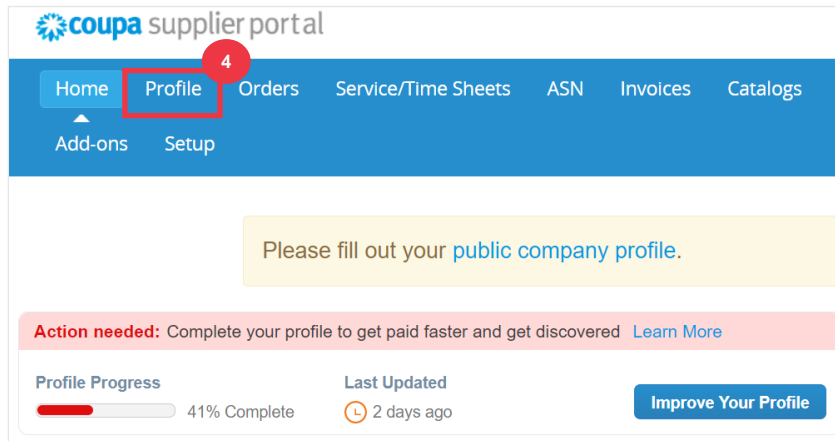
coupa supplier portal

4

Home Profile Orders Service/Time Sheets ASN Invoices Catalogs Add-ons Setup

Please fill out your public company profile.

Action needed: Complete your profile to get paid faster and get discovered Learn More

Profile Progress
41% Complete

Last Updated
2 days ago

Improve Your Profile